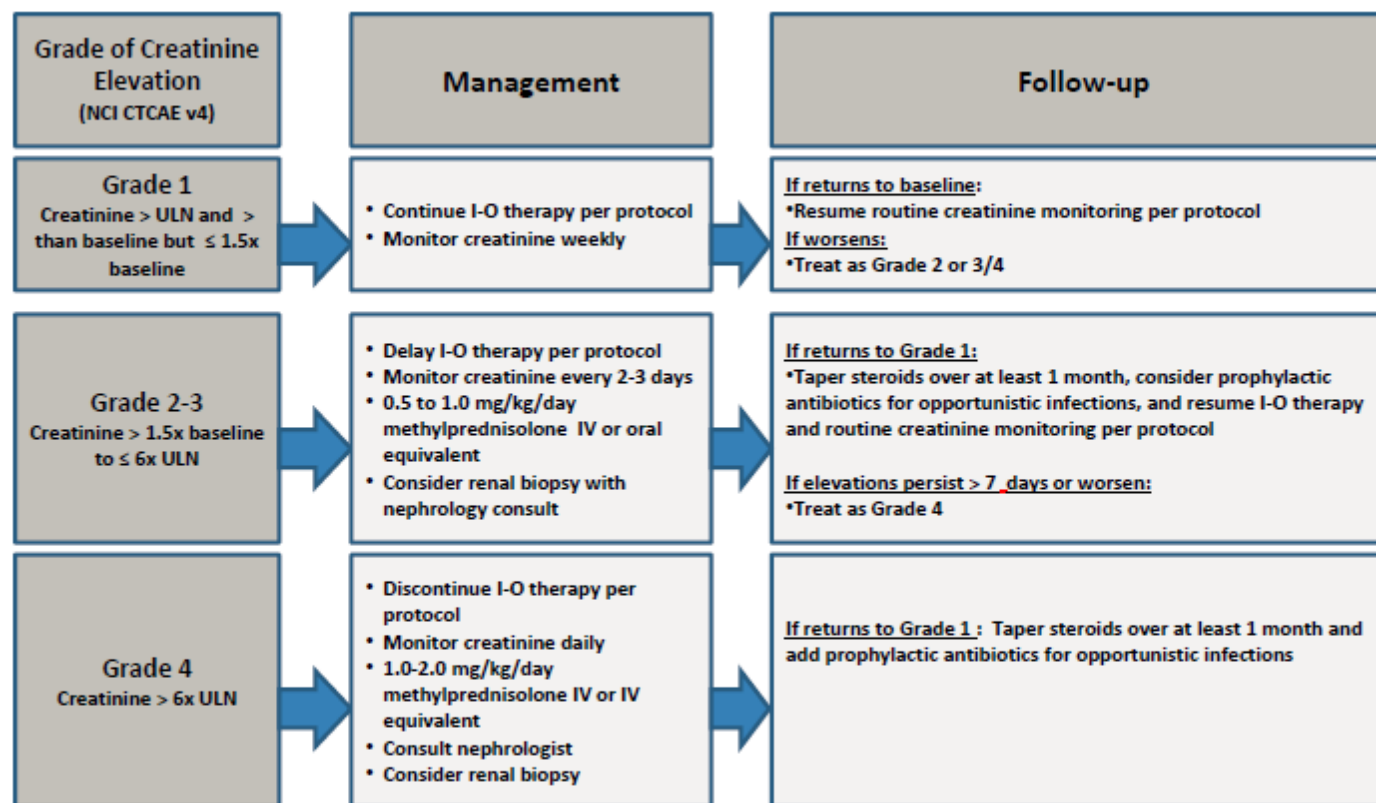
Grade of Creatinine Elevation
(NCI CTCAE v4)

Management

Follow-up

Grade 1
Creatinine > ULN and > than baseline but ≤ 1.5x baseline

• Continue I-O therapy per protocol
• Monitor creatinine weekly

If returns to baseline:
•Resume routine creatinine monitoring per protocol
If worsens:
•Treat as Grade 2 or 3/4

Grade 2-3
Creatinine > 1.5x baseline to ≤ 6x ULN

• Delay I-O therapy per protocol
• Monitor creatinine every 2-3 days
• 0.5 to 1.0 mg/kg/day methylprednisolone IV or oral equivalent
• Consider renal biopsy with nephrology consult

If returns to Grade 1:
•Taper steroids over at least 1 month, consider prophylactic antibiotics for opportunistic infections, and resume I-O therapy and routine creatinine monitoring per protocol

If elevations persist > 7 days or worsen:
•Treat as Grade 4

Grade 4
Creatinine > 6x ULN

• Discontinue I-O therapy per protocol
• Monitor creatinine daily
• 1.0-2.0 mg/kg/day methylprednisolone IV or IV equivalent
• Consult nephrologist
• Consider renal biopsy

If returns to Grade 1 : Taper steroids over at least 1 month and add prophylactic antibiotics for opportunistic infections